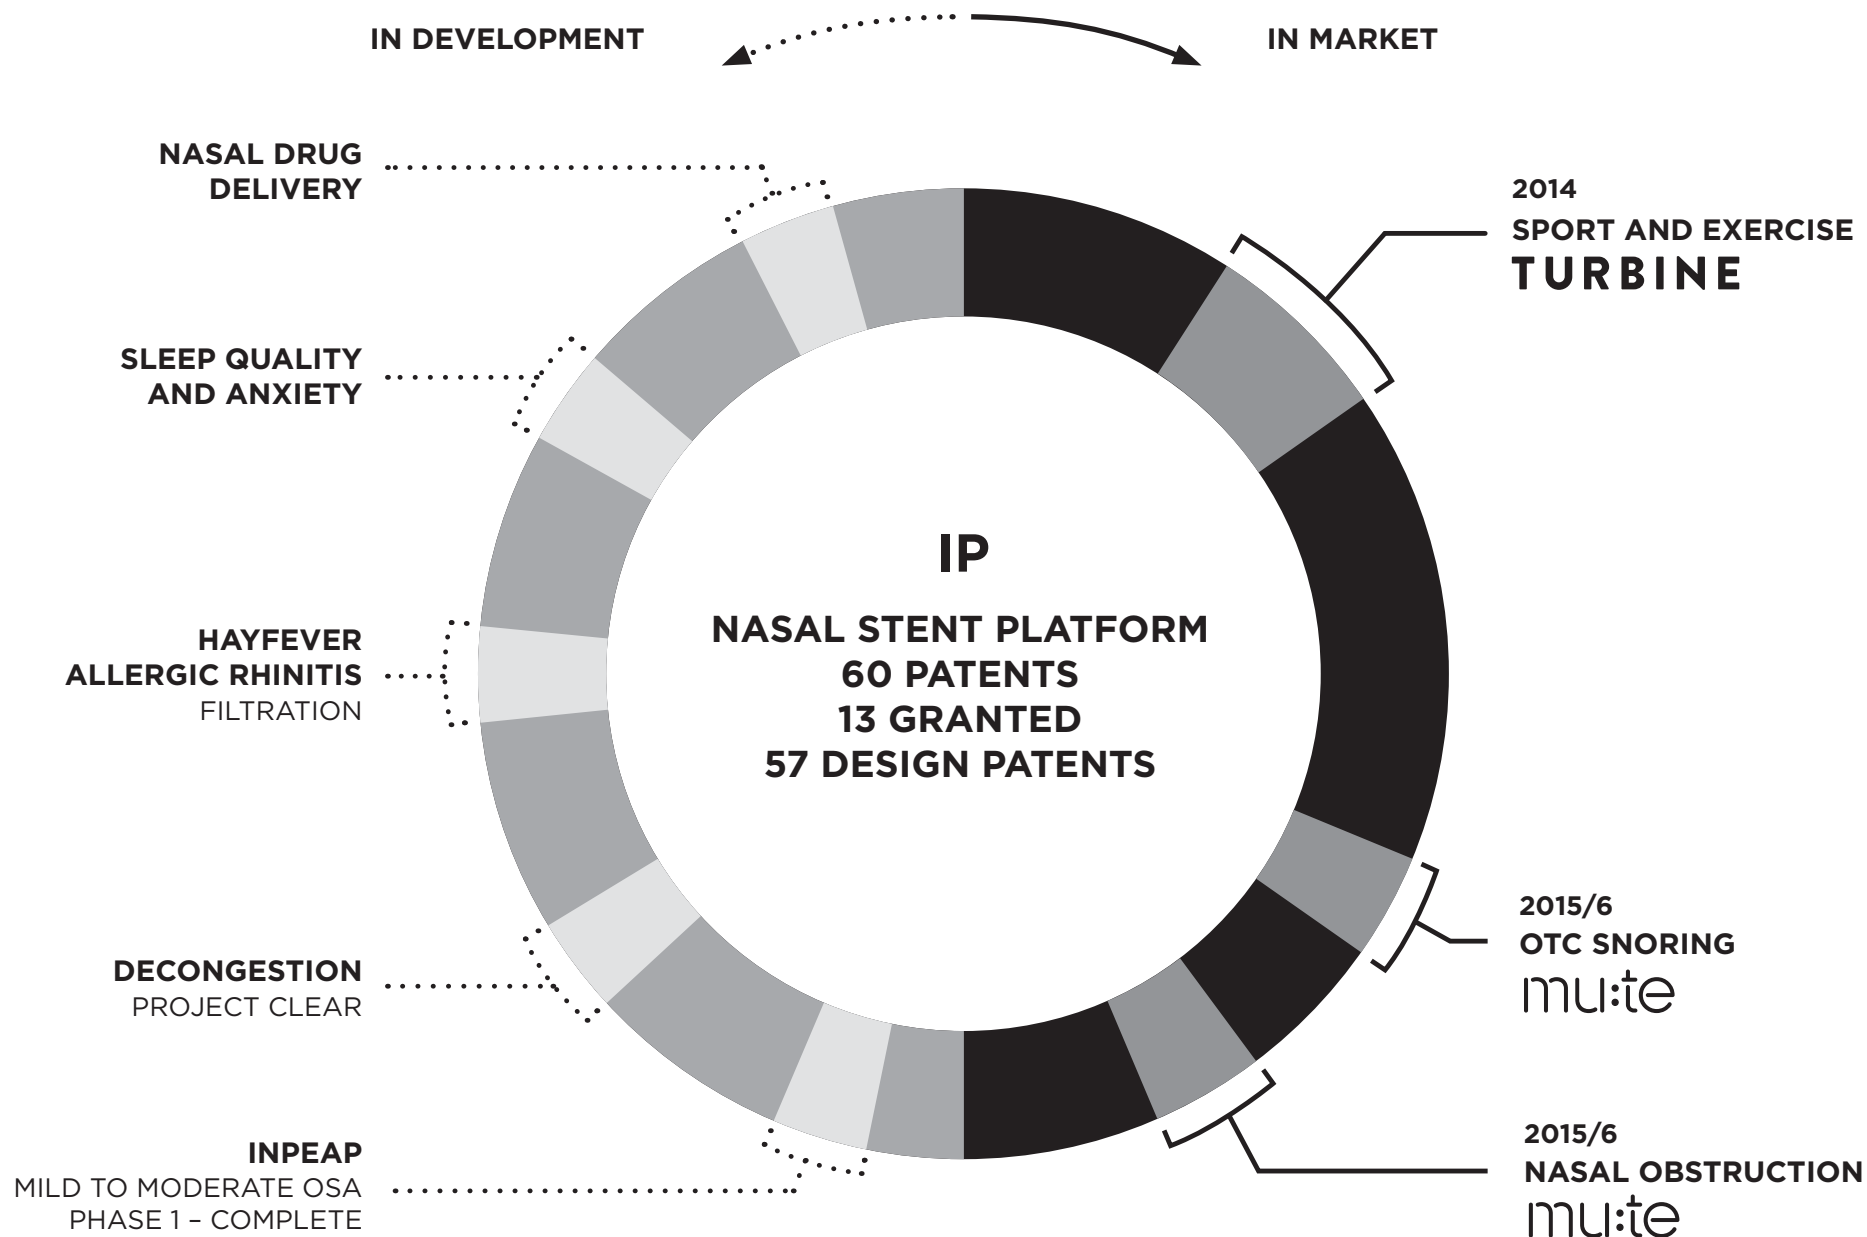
IN DEVELOPMENT

IN MARKET

NASAL DRUG DELIVERY

SLEEP QUALITY AND ANXIETY

HAYFEVER
ALLERGIC RHINITIS
FILTRATION

DECONGESTION
PROJECT CLEAR

INPEAP
MILD TO MODERATE OSA
PHASE 1 – COMPLETE

IP

NASAL STENT PLATFORM
60 PATENTS
13 GRANTED
57 DESIGN PATENTS

2014
SPORT AND EXERCISE
TURBINE

2015/6
OTC SNORING
mu:te

2015/6
NASAL OBSTRUCTION
mu:te